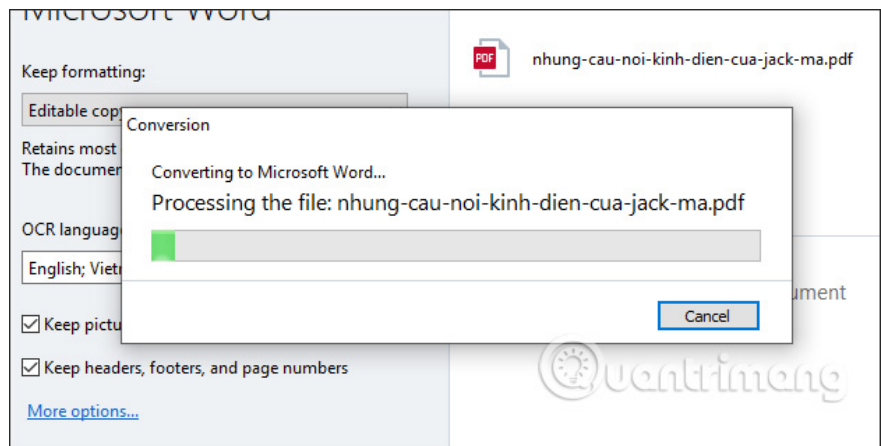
Microsoft Word

Keep formatting:

Editable cop

Retains most
The documen

OCR languag

English; Viet

Keep pictu

Keep headers, footers, and page numbers

More options...

PDF nhung-cau-noi-kinh-dien-cua-jack-ma.pdf

ument

uantrimang

Conversion

Converting to Microsoft Word...

Processing the file: nhung-cau-noi-kinh-dien-cua-jack-ma.pdf

Cancel